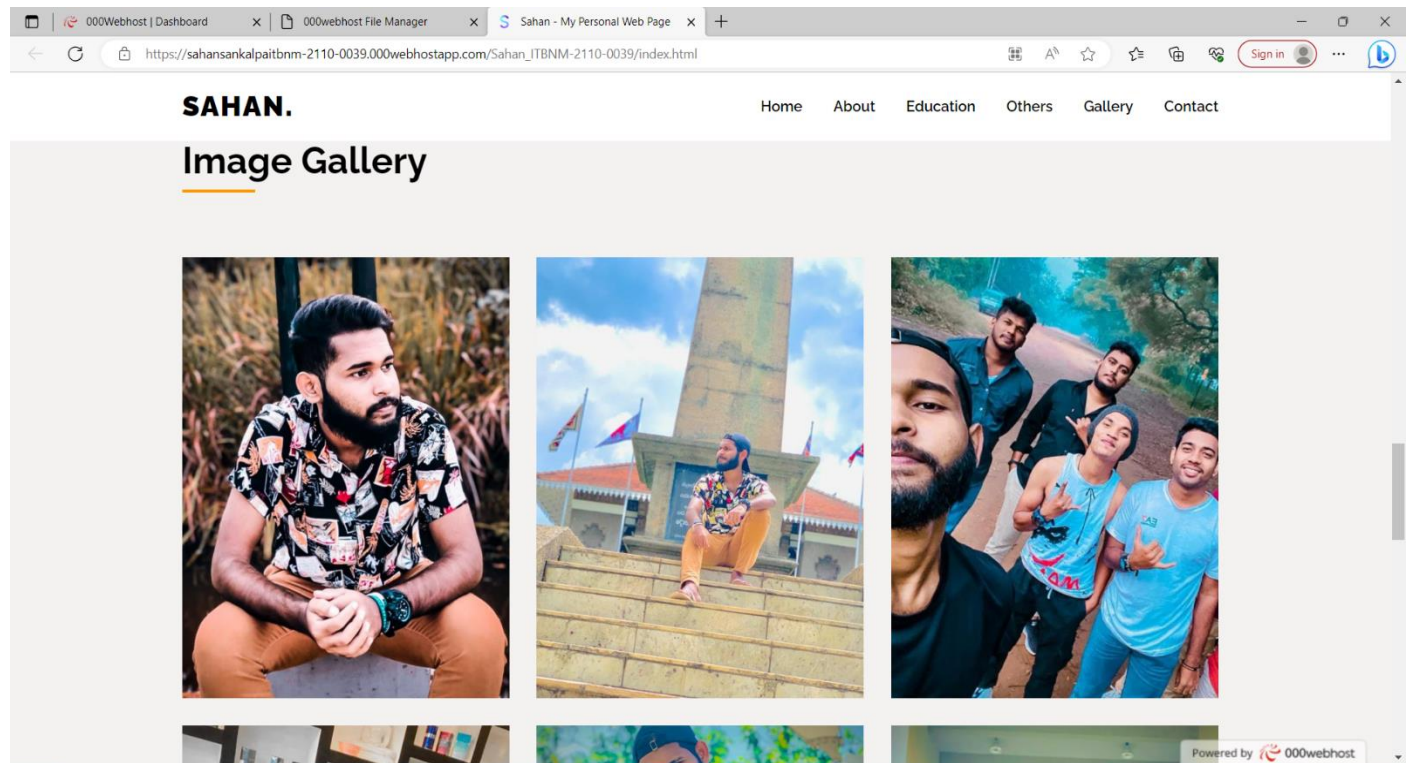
000Webhost | Dashboard
000webhost File Manager
Sahan - My Personal Web Page
https://sahansankalpaitbnm-2110-0039.000webhostapp.com/Sahan_ITBNM-2110-0039/index.html
Sign in

SAHAN.

Home About Education Others Gallery Contact

Image Gallery

Powered by 000webhost